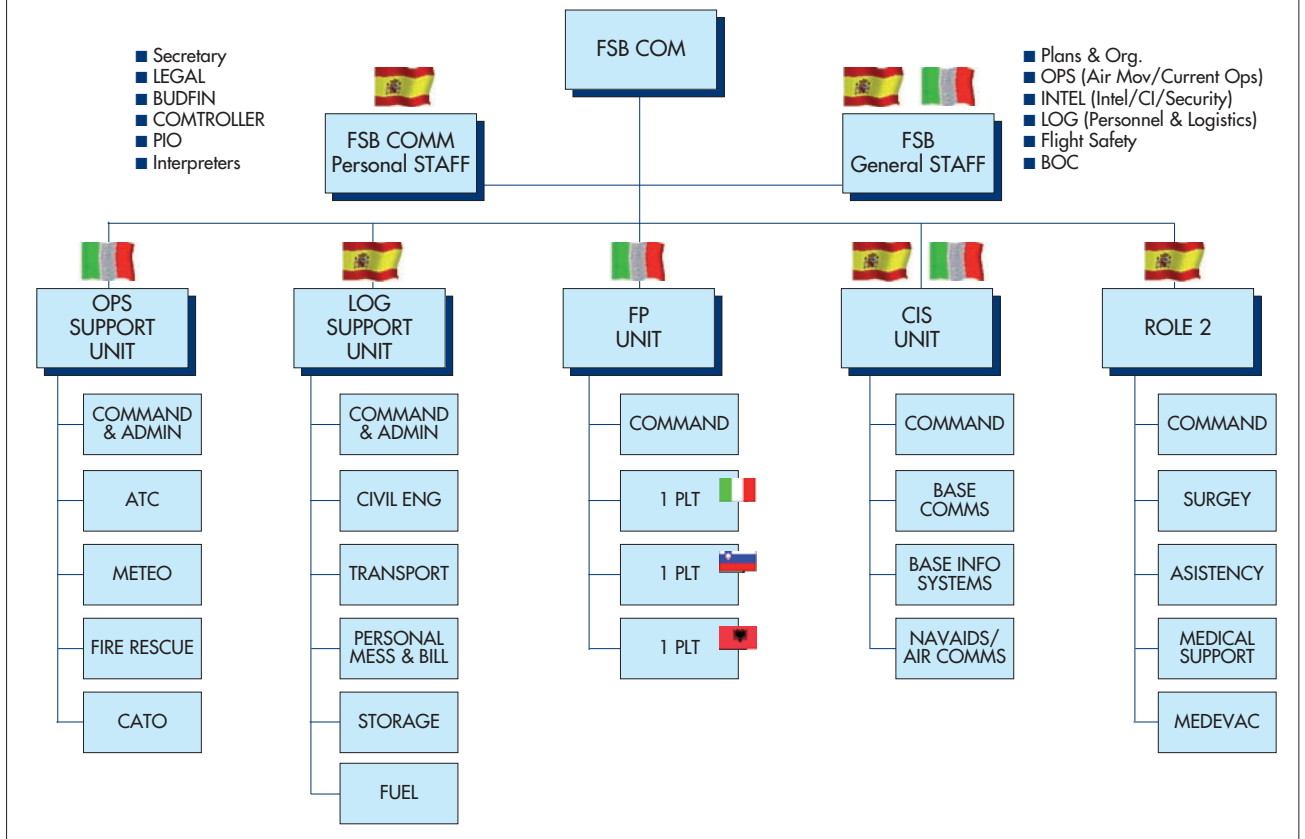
FSB COM

■ Secretary
■ LEGAL
■ BUDFIN
■ COMTROLLER
■ PIO
■ Interpreters

FSB COMM
Personal STAFF

FSB
General STAFF

■ Plans & Org.
■ OPS (Air Mov/Current Ops)
■ INTEL (Intel/CI/Security)
■ LOG (Personnel & Logistics)
■ Flight Safety
■ BOC

OPS SUPPORT UNIT

COMMAND & ADMIN

ATC

METEO

FIRE RESCUE

CATO

LOG SUPPORT UNIT

COMMAND & ADMIN

CIVIL ENG

TRANSPORT

PERSONAL MESS & BILL

STORAGE

FUEL

FP UNIT

COMMAND

1 PLT

1 PLT

1 PLT

CIS UNIT

COMMAND

BASE COMMS

BASE INFO SYSTEMS

NAVAIDS/ AIR COMMS

ROLE 2

COMMAND

SURGEY

ASISTENCY

MEDICAL SUPPORT

MEDEVAC